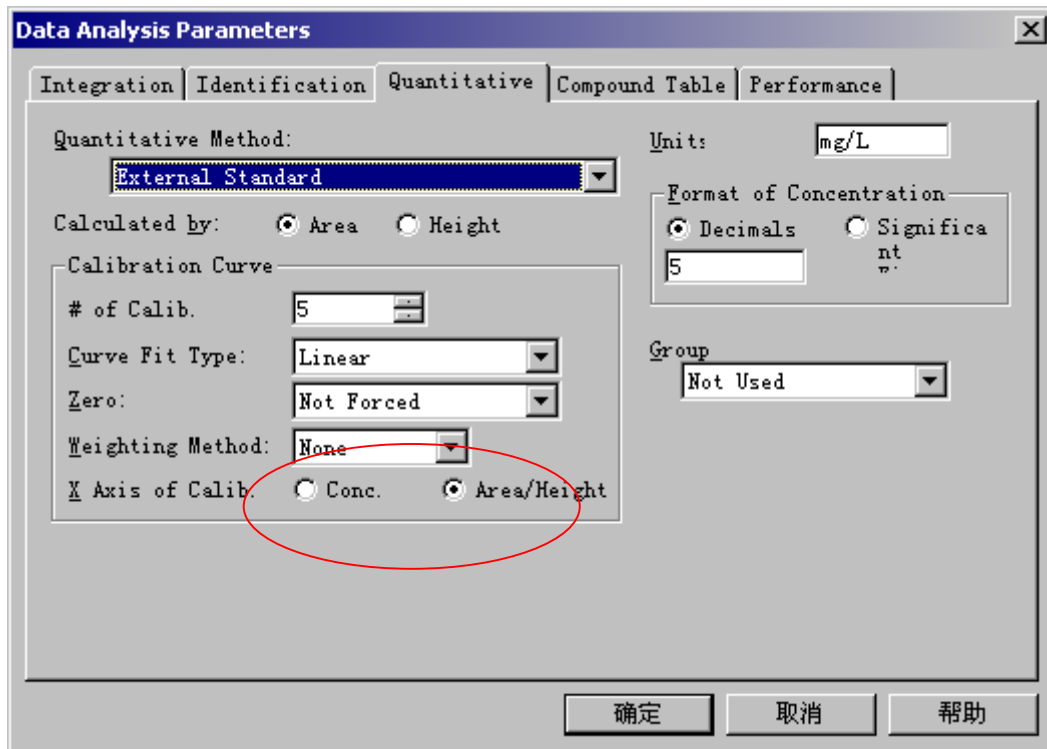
Data Analysis Parameters

Integration | Identification | Quantitative | Compound Table | Performance

Quantitative Method:
External Standard

Calculated by: Area Height

Calibration Curve
# of Calib. 5
Curve Fit Type: Linear
Zero: Not Forced
Weighting Method: None
X Axis of Calib. Conc. Area/Height

Units mg/L

Format of Concentration
Decimals Significa nt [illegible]
5

Group
Not Used

确定 取消 帮助